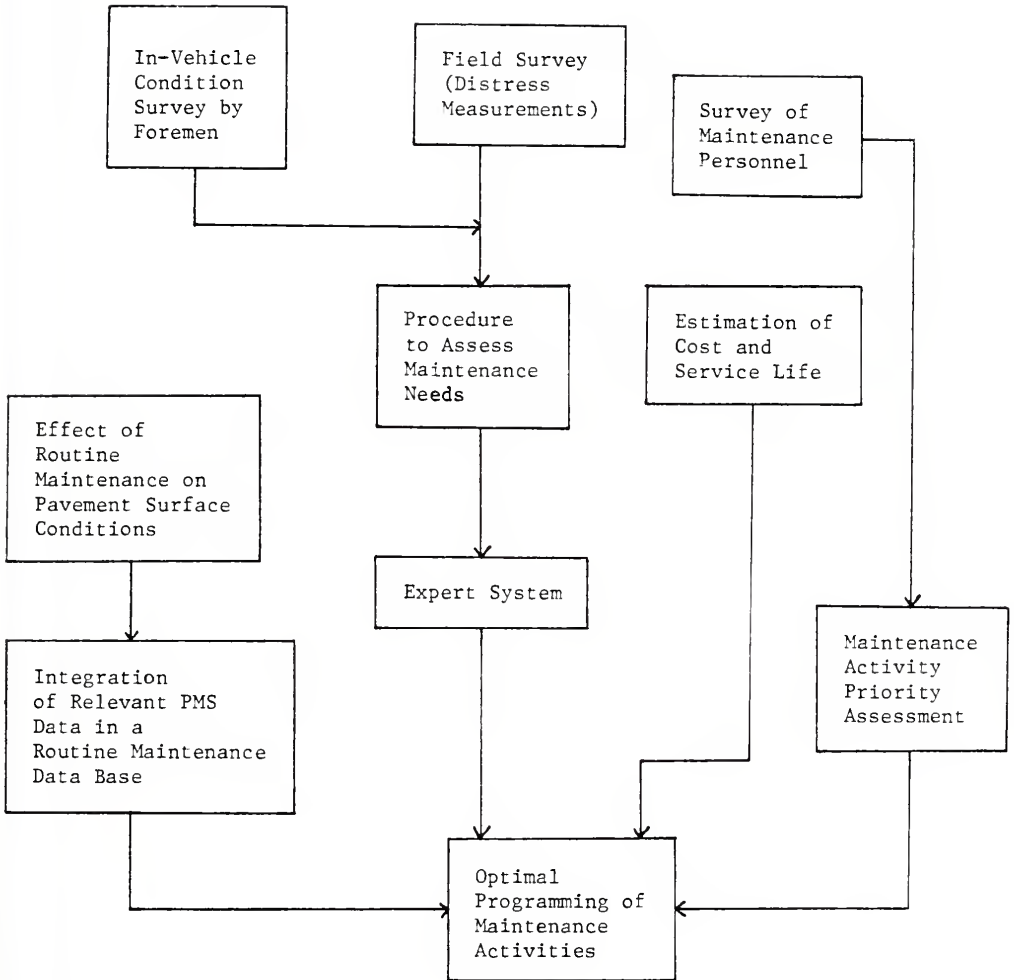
In-Vehicle Condition Survey by Foremen

Field Survey (Distress Measurements)

Survey of Maintenance Personnel

Procedure to Assess Maintenance Needs

Estimation of Cost and Service Life

Effect of Routine Maintenance on Pavement Surface Conditions

Expert System

Maintenance Activity Priority Assessment

Integration of Relevant PMS Data in a Routine Maintenance Data Base

Optimal Programming of Maintenance Activities